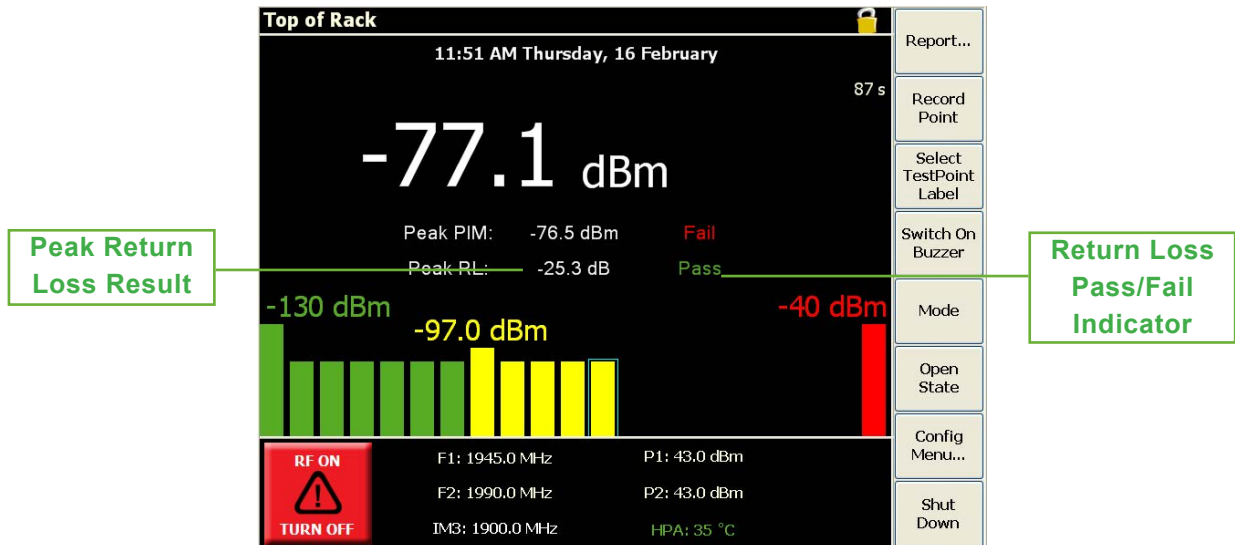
Top of Rack

11:51 AM Thursday, 16 February

87 s

-77.1 dBm

Peak PIM: -76.5 dBm Fail

Peak RL: -25.3 dB Pass

Peak Return Loss Result

Return Loss Pass/Fail Indicator

-130 dBm

-97.0 dBm

-40 dBm

RF ON

TURN OFF

F1: 1945.0 MHz

F2: 1990.0 MHz

IM3: 1900.0 MHz

P1: 43.0 dBm

P2: 43.0 dBm

HPA: 35 °C

Report...

Record Point

Select TestPoint Label

Switch On Buzzer

Mode

Open State

Config Menu...

Shut Down